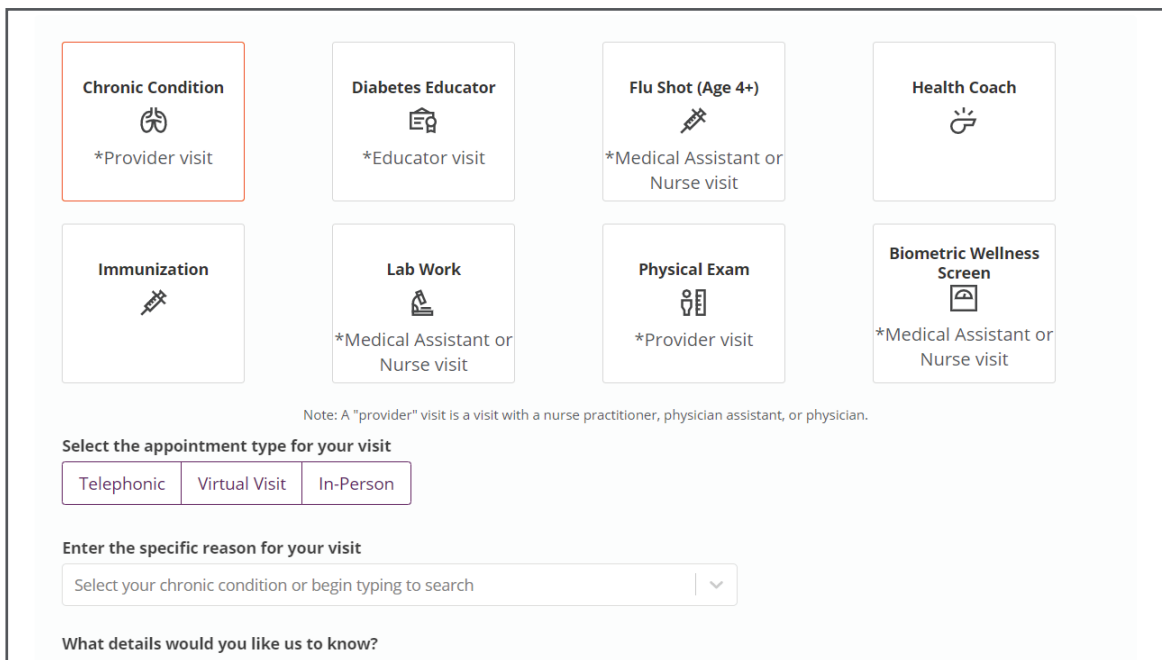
Chronic Condition
*Provider visit

Diabetes Educator
*Educator visit

Flu Shot (Age 4+)
*Medical Assistant or Nurse visit

Health Coach

Immunization

Lab Work
*Medical Assistant or Nurse visit

Physical Exam
*Provider visit

Biometric Wellness Screen
*Medical Assistant or Nurse visit

Note: A "provider" visit is a visit with a nurse practitioner, physician assistant, or physician.

Select the appointment type for your visit

Telephonic | Virtual Visit | In-Person

Enter the specific reason for your visit

Select your chronic condition or begin typing to search

What details would you like us to know?